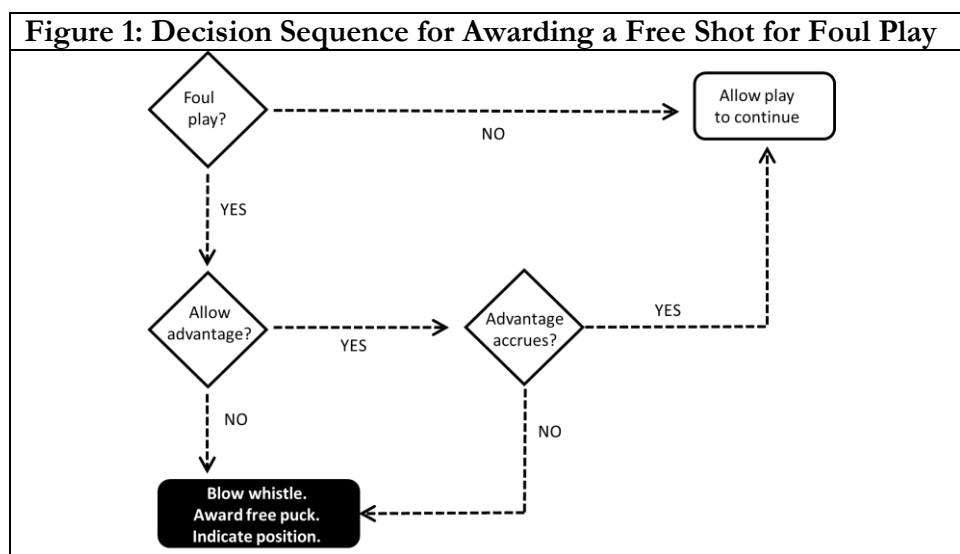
Figure 1: Decision Sequence for Awarding a Free Shot for Foul Play

Foul play?

NO

Allow play to continue

YES

Allow advantage?

YES

Advantage accrues?

YES

NO

NO

Blow whistle. Award free puck. Indicate position.